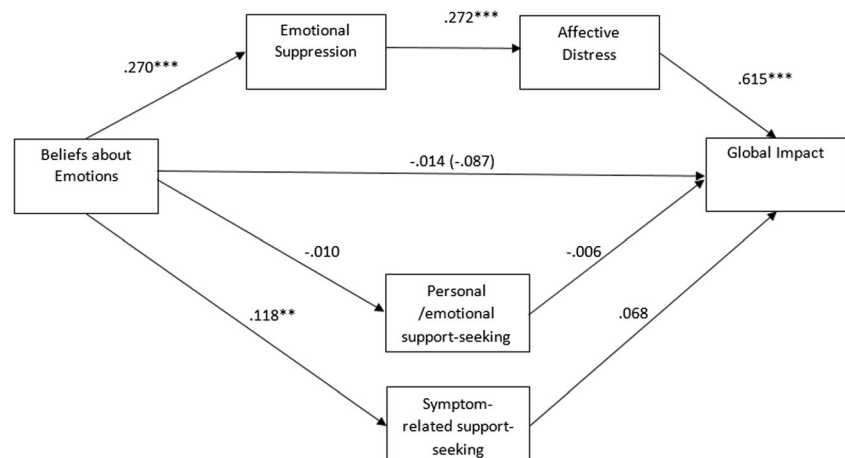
Emotional Suppression

.272***

Affective Distress

.270***

.615***

Beliefs about Emotions

-.014 (-.087)

Global Impact

-.010

-.006

Personal /emotional support-seeking

.118**

.068

Symptom-related support-seeking